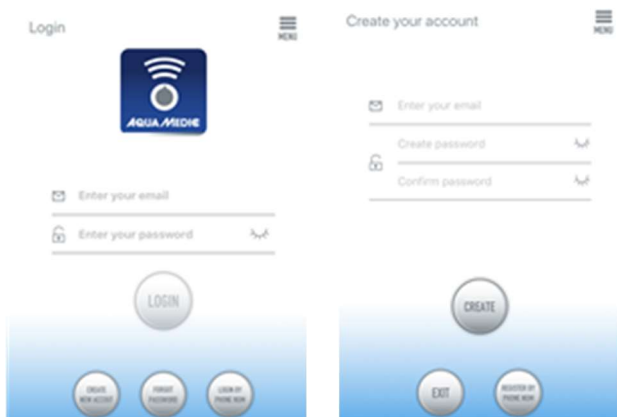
Login

MENU

AQUA MEDIC

Enter your email

Enter your password

LOGIN

CREATE NEW ACCOUNT

FORGOT PASSWORD

LOGIN BY PHONE NOW

Create your account

MENU

Enter your email

Create password

Confirm password

CREATE

EXIT

REGISTER BY PHONE NOW